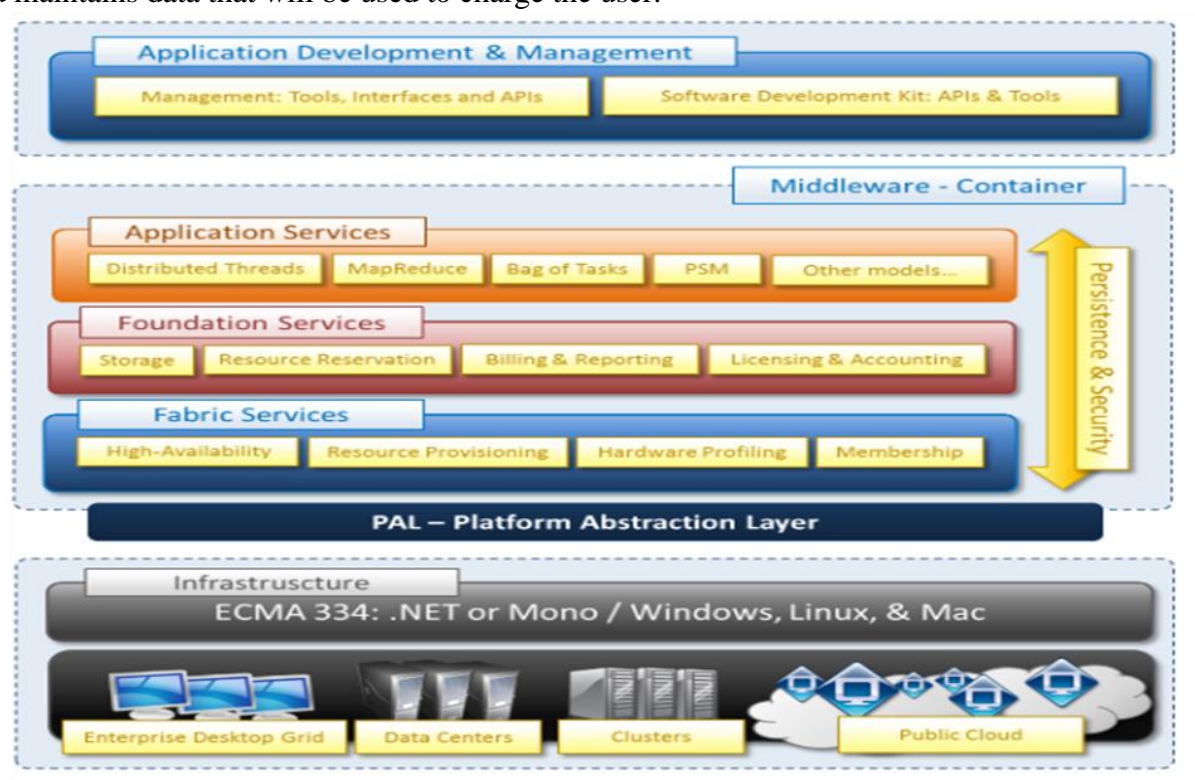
maintains data that will be used to charge the user.

Application Development & Management

Management: Tools, Interfaces and APIs

Software Development Kit: APIs & Tools

Middleware - Container

Application Services

Distributed Threads

MapReduce

Bag of Tasks

PSM

Other models...

Foundation Services

Storage

Resource Reservation

Billing & Reporting

Licensing & Accounting

Fabric Services

High-Availability

Resource Provisioning

Hardware Profiling

Membership

Persistence & Security

PAL – Platform Abstraction Layer

Infrastrusture

ECMA 334: .NET or Mono / Windows, Linux, & Mac

Enterprise Desktop Grid

Data Centers

Clusters

Public Cloud